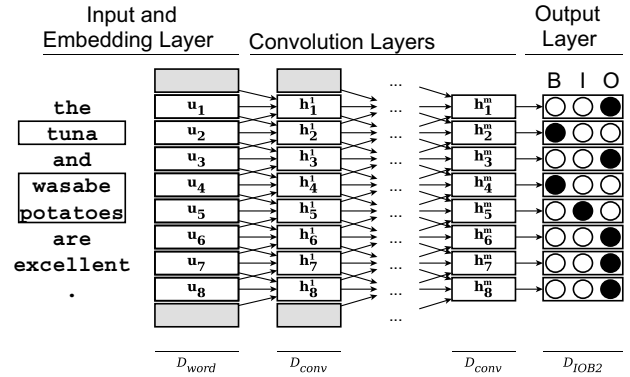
Input and Embedding Layer

Convolution Layers

Output Layer

B I O

the
tuna
and
wasabe
potatoes
are
excellent
.

$\mathbf{u_1}$
$\mathbf{u_2}$
$\mathbf{u_3}$
$\mathbf{u_4}$
$\mathbf{u_5}$
$\mathbf{u_6}$
$\mathbf{u_7}$
$\mathbf{u_8}$

$\mathbf{h_1^1}$
$\mathbf{h_2^1}$
$\mathbf{h_3^1}$
$\mathbf{h_4^1}$
$\mathbf{h_5^1}$
$\mathbf{h_6^1}$
$\mathbf{h_7^1}$
$\mathbf{h_8^1}$

...
...
...
...
...
...
...
...
...
...

$\mathbf{h_1^m}$
$\mathbf{h_2^m}$
$\mathbf{h_3^m}$
$\mathbf{h_4^m}$
$\mathbf{h_5^m}$
$\mathbf{h_6^m}$
$\mathbf{h_7^m}$
$\mathbf{h_8^m}$

$D_{word}$
$D_{conv}$
$D_{conv}$
$D_{IOB2}$